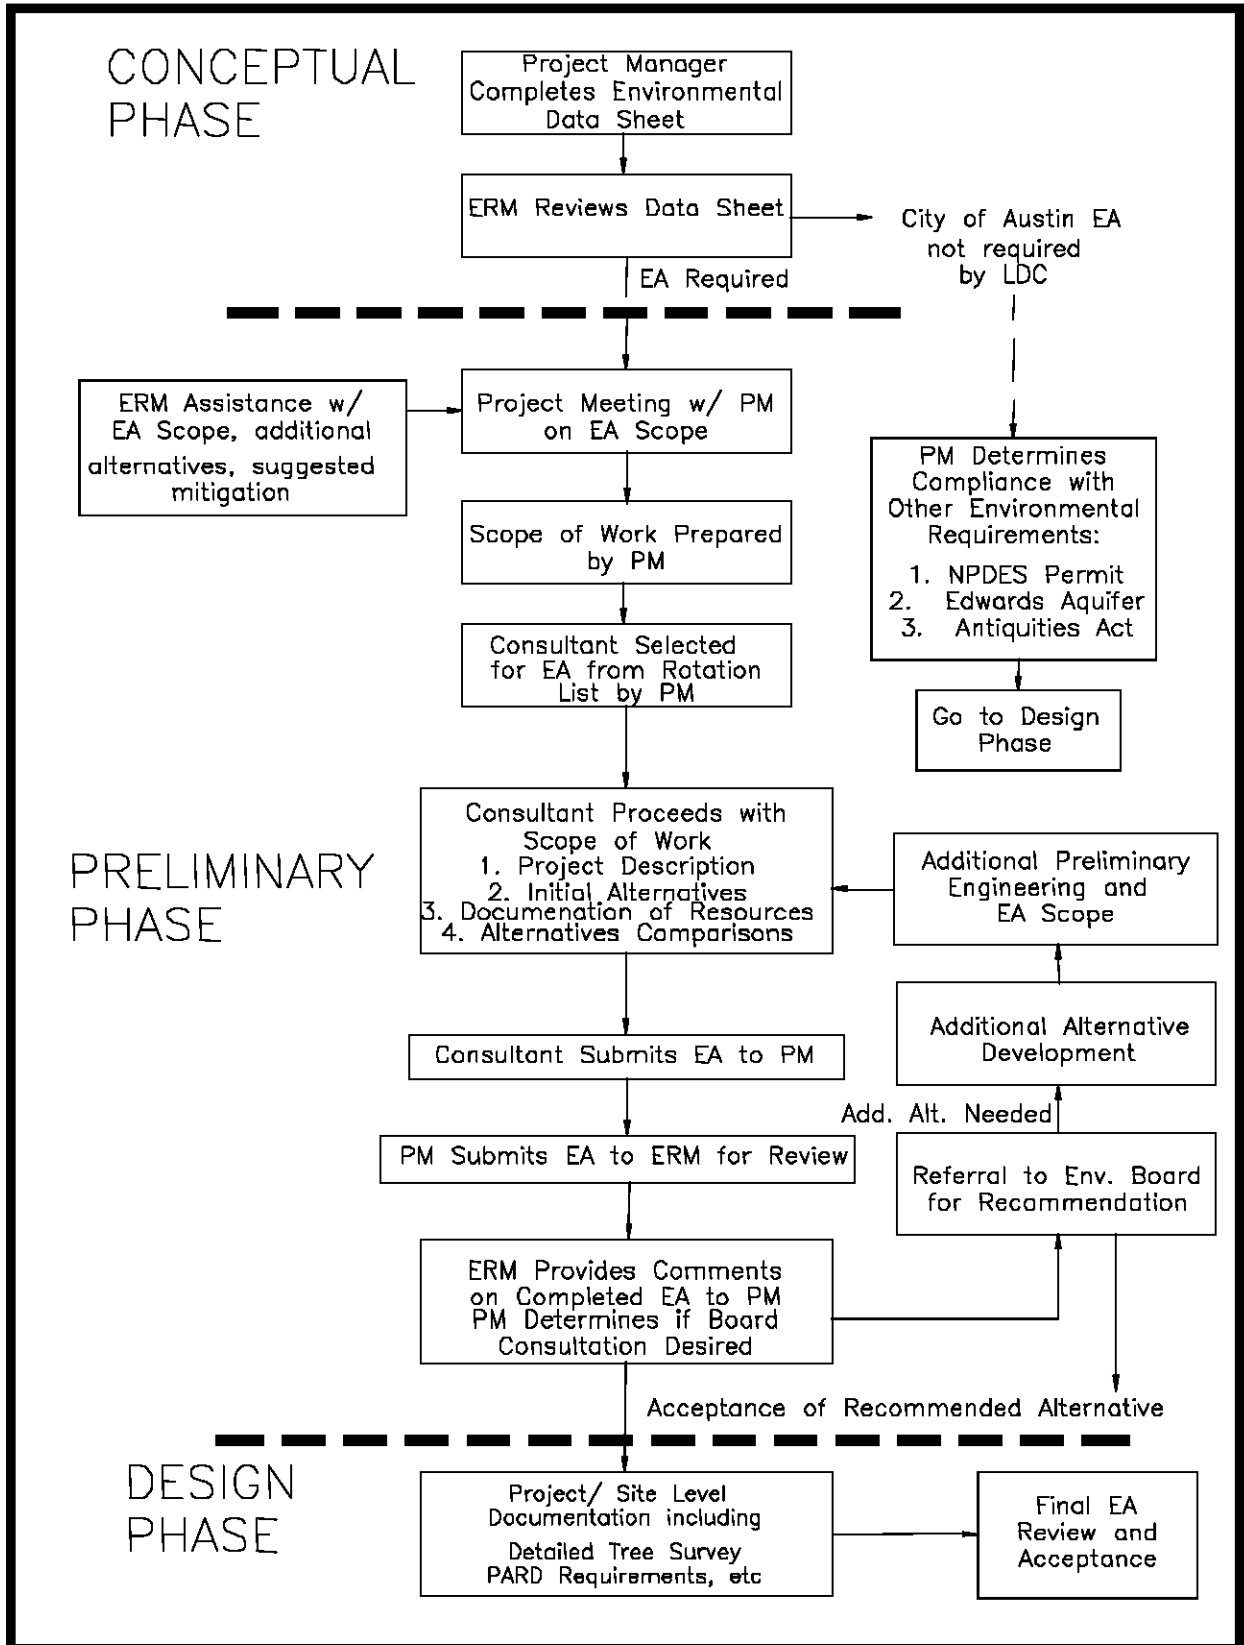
CONCEPTUAL PHASE

Project Manager Completes Environmental Data Sheet

ERM Reviews Data Sheet

City of Austin EA not required by LDC

EA Required

ERM Assistance w/ EA Scope, additional alternatives, suggested mitigation

Project Meeting w/ PM on EA Scope

PM Determines Compliance with Other Environmental Requirements:
1. NPDES Permit
2. Edwards Aquifer
3. Antiquities Act

Scope of Work Prepared by PM

Consultant Selected for EA from Rotation List by PM

Go to Design Phase

PRELIMINARY PHASE

Consultant Proceeds with Scope of Work
1. Project Description
2. Initial Alternatives
3. Documenation of Resources
4. Alternatives Comparisons

Additional Preliminary Engineering and EA Scope

Additional Alternative Development

Consultant Submits EA to PM

Add. Alt. Needed

PM Submits EA to ERM for Review

Referral to Env. Board for Recommendation

ERM Provides Comments on Completed EA to PM PM Determines if Board Consultation Desired

Acceptance of Recommended Alternative

DESIGN PHASE

Project/ Site Level Documentation including Detailed Tree Survey PARD Requirements, etc

Final EA Review and Acceptance